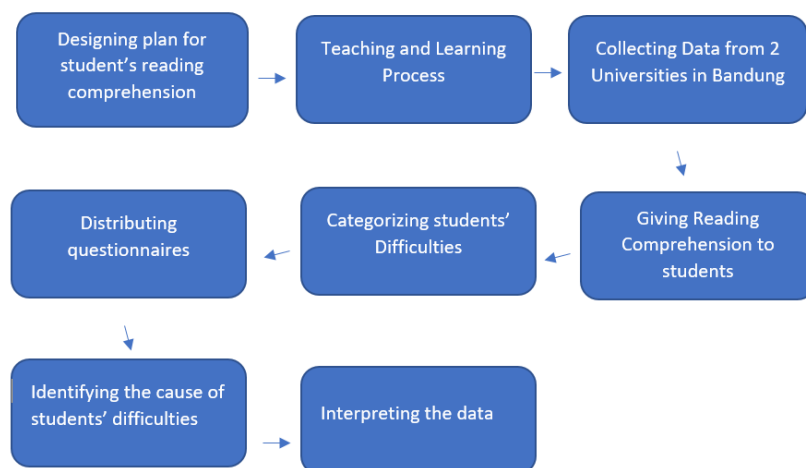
Designing plan for student's reading comprehension

Teaching and Learning Process

Collecting Data from 2 Universities in Bandung

Giving Reading Comprehension to students

Categorizing students' Difficulties

Distributing questionnaires

Identifying the cause of students' difficulties

Interpreting the data